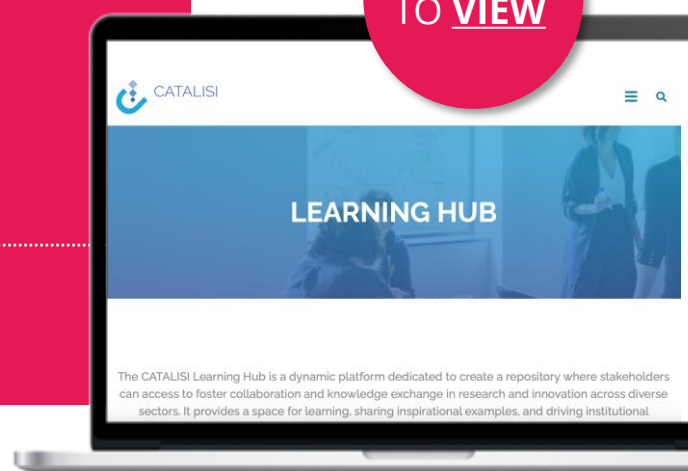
TO **VIEW**

CATALISI

LEARNING HUB

The CATALISI Learning Hub is a dynamic platform dedicated to create a repository where stakeholders can access to foster collaboration and knowledge exchange in research and innovation across diverse sectors. It provides a space for learning, sharing inspirational examples, and driving institutional